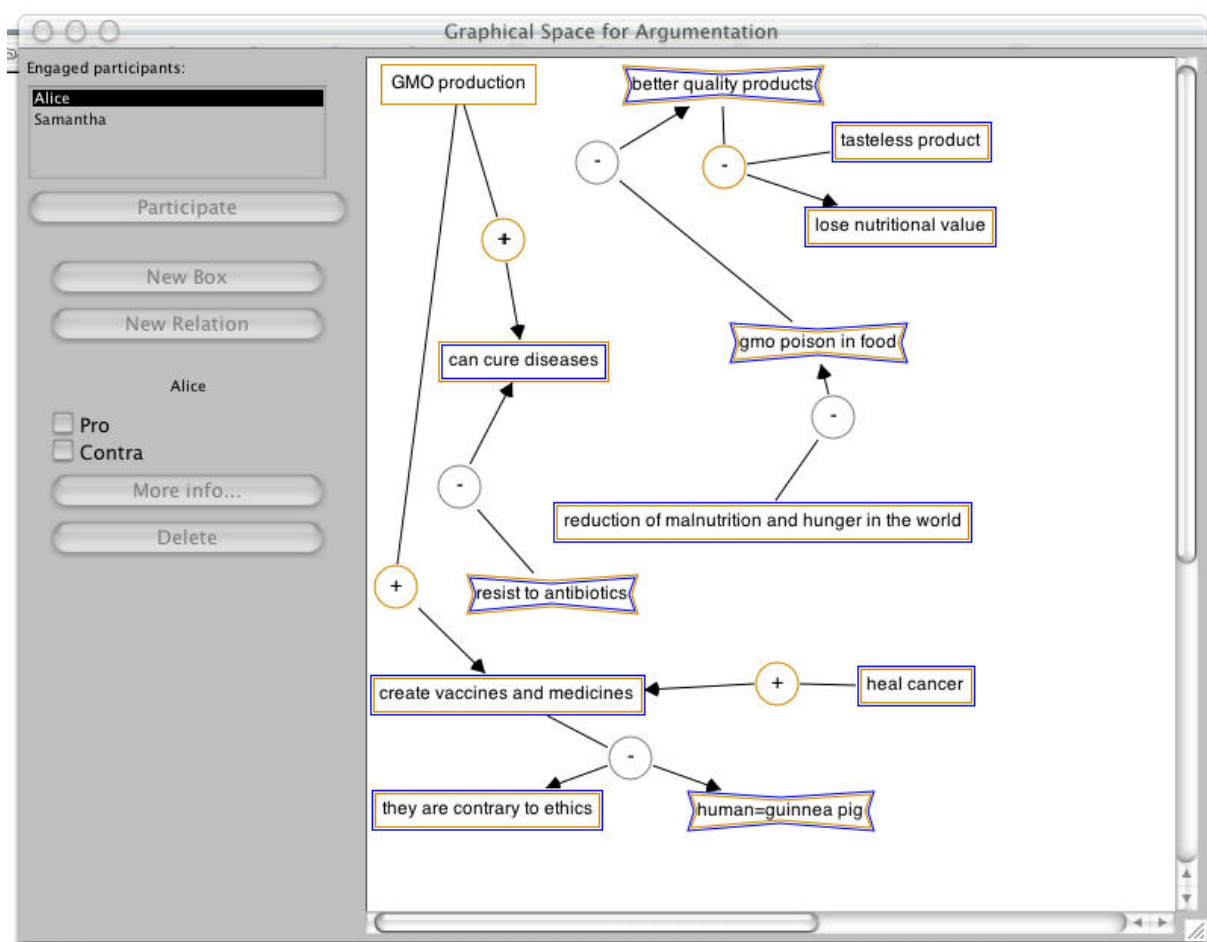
Graphical Space for Argumentation

Engaged participants:

Alice
Samantha

Participate

New Box

New Relation

Alice

Pro
Contra

More info...

Delete

GMO production

better quality products

-

-

tasteless product

lose nutritional value

+

can cure diseases

gmo poison in food

-

-

reduction of malnutrition and hunger in the world

+

resist to antibiotics

create vaccines and medicines

+

heal cancer

-

they are contrary to ethics

human=guinnea pig